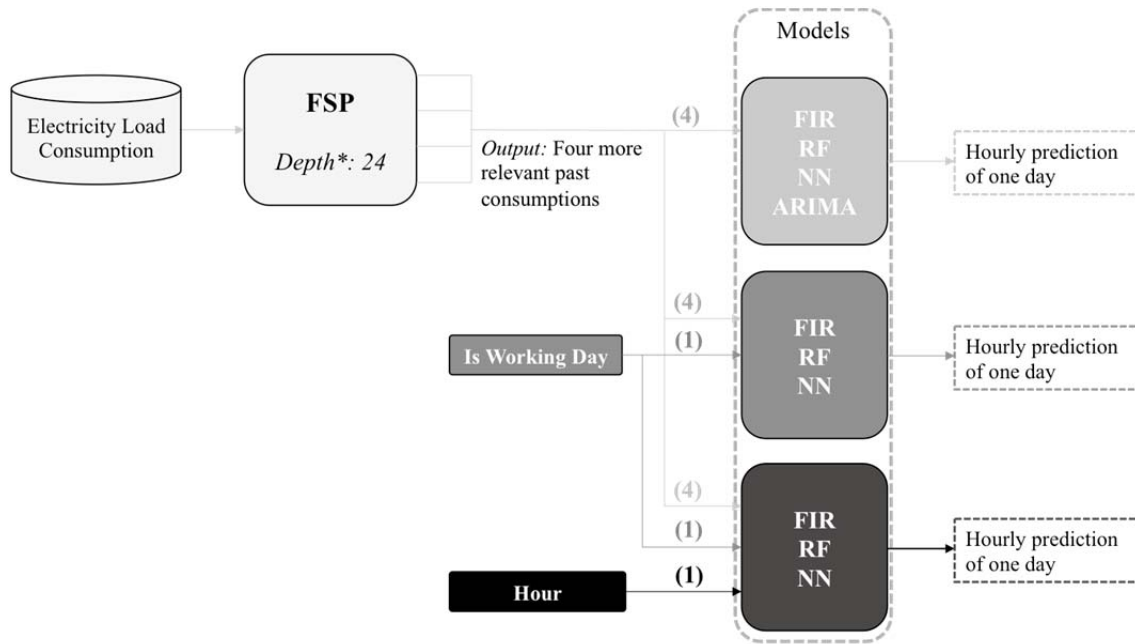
Models

Electricity Load Consumption

FSP

*Depth\*: 24*

*Output:* Four more relevant past consumptions

(4)

FIR
RF
NN
ARIMA

Hourly prediction of one day

(4)

Is Working Day

(1)

FIR
RF
NN

Hourly prediction of one day

(4)

(1)

Hour

(1)

FIR
RF
NN

Hourly prediction of one day